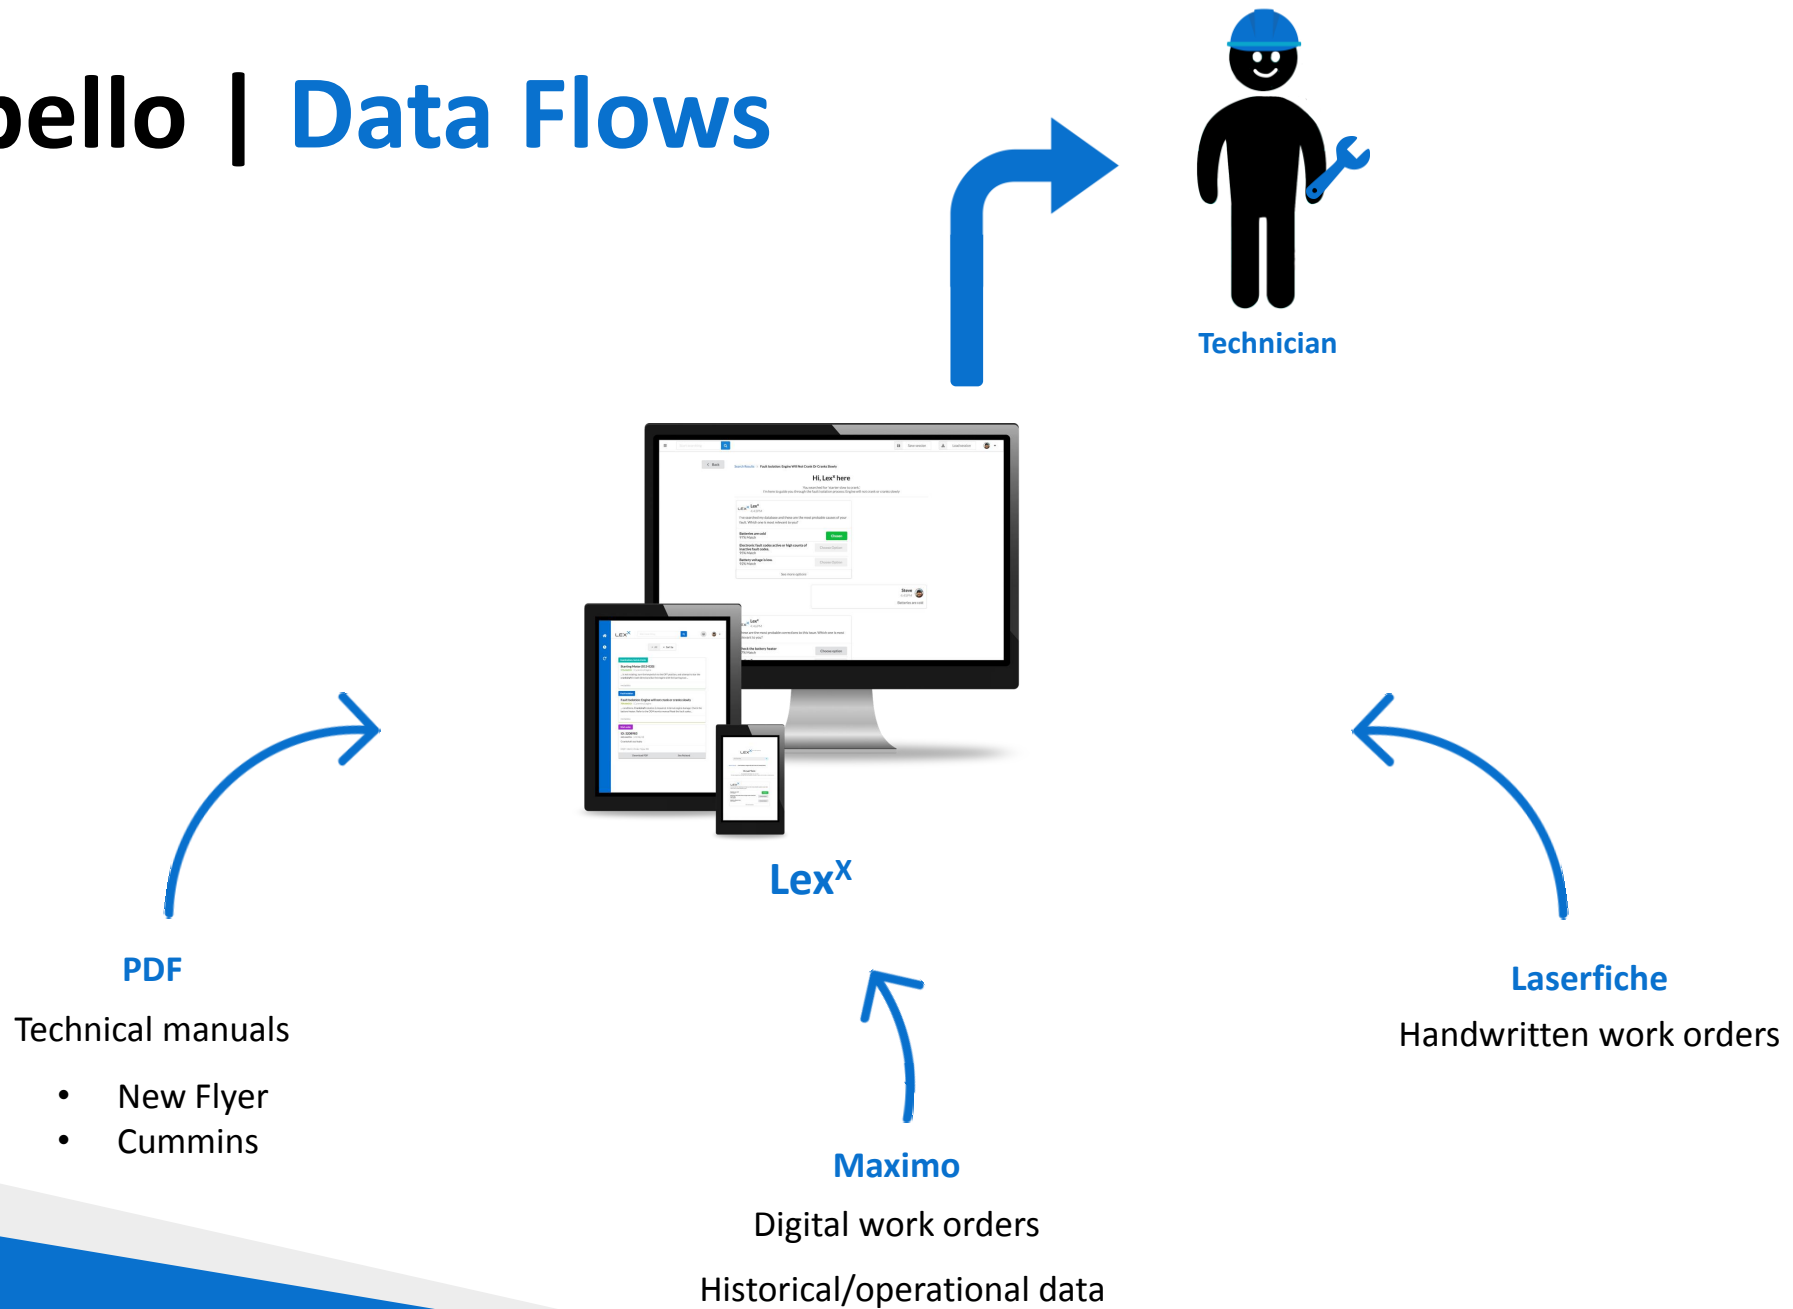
bello | Data Flows

Technician

Hi, Lex$^{x}$ here

Lex$^{X}$

PDF

Technical manuals

- New Flyer
- Cummins

Laserfiche

Handwritten work orders

Maximo

Digital work orders

Historical/operational data